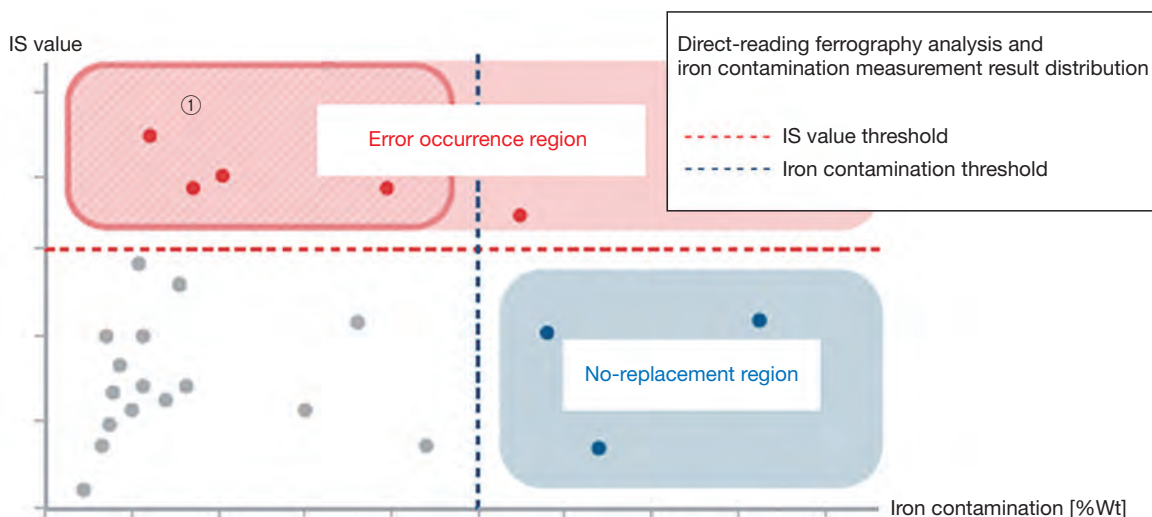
IS value

①

Error occurrence region

Direct-reading ferrography analysis and iron contamination measurement result distribution

IS value threshold

Iron contamination threshold

No-replacement region

Iron contamination [%Wt]